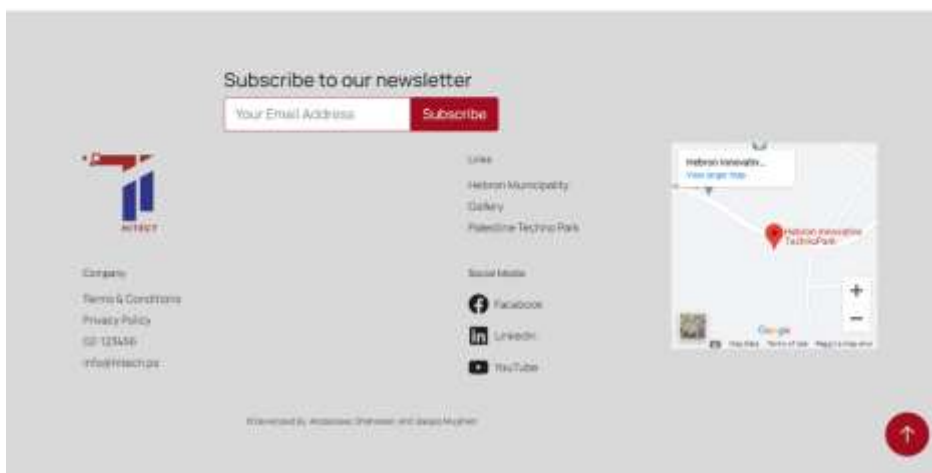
Subscribe to our newsletter

Your Email Address

Subscribe

HITECT

Company

Terms & Conditions

Privacy Policy

02-123456

info@hitech.ps

Links

Hebron Municipality

Gallery

Palestine Techno Park

Social Media

Facebook

LinkedIn

YouTube

Hebron Innovativ...

View larger map

Hebron Innovation TechnoPark

+

−

Google

Map Data Terms of Use Report a map error

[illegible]